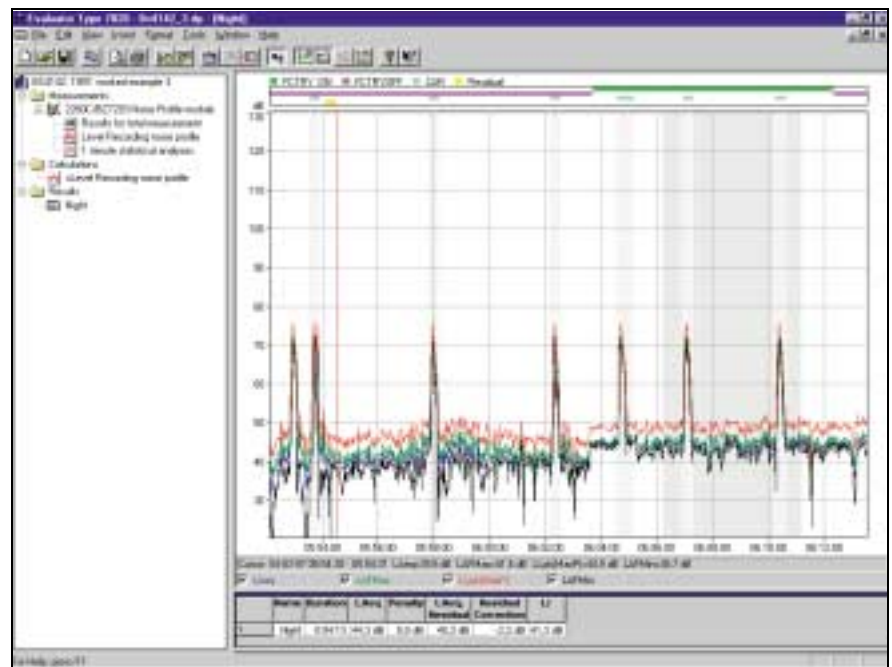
Evaluator Type 7820 - [Night]

File Edit View Insert Format Tools Window Help

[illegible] worked example 1
Measurements
2260C-BZ7203 Noise Profile module
Results for total measurement
Level Recording noise profile
1 minute statistical analysis
Calculations
Level Recording noise profile
Results
Night

Residual

dB

130
120
110
100
90
80
70
60
50
40
30

05:53:00
05:55:00
05:59:00
06:01:00
06:03:00
06:05:00
06:07:00
06:09:00
06:11:00
06:13:00

LAeq
LAFMax
LAFMin

| | Name | Duration | LAeq | Penalty | LAeq Residual | Residual Correction | Lr |
|---|---|---|---|---|---|---|---|
| 1 | Night | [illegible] | 45.3 dB | 0.0 dB | 45.3 dB | -2.0 dB | 45.3 dB |

For Help, press F1